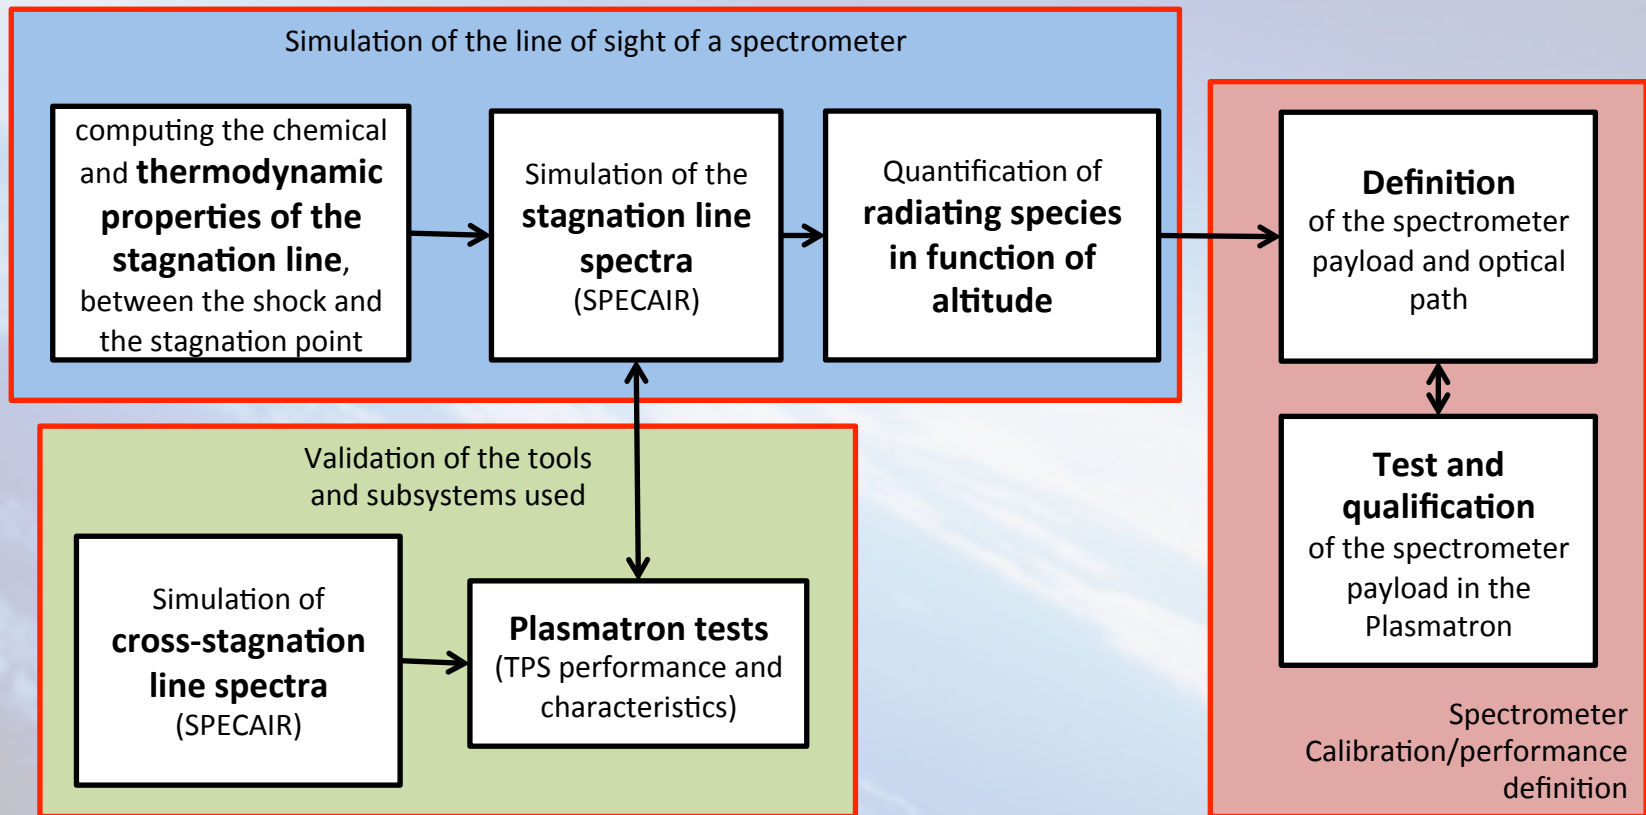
Simulation of the line of sight of a spectrometer

computing the chemical and thermodynamic properties of the stagnation line, between the shock and the stagnation point

Simulation of the stagnation line spectra (SPECAIR)

Quantification of radiating species in function of altitude

Definition of the spectrometer payload and optical path

Test and qualification of the spectrometer payload in the Plasmatron

Spectrometer Calibration/performance definition

Validation of the tools and subsystems used

Simulation of cross-stagnation line spectra (SPECAIR)

Plasmatron tests (TPS performance and characteristics)